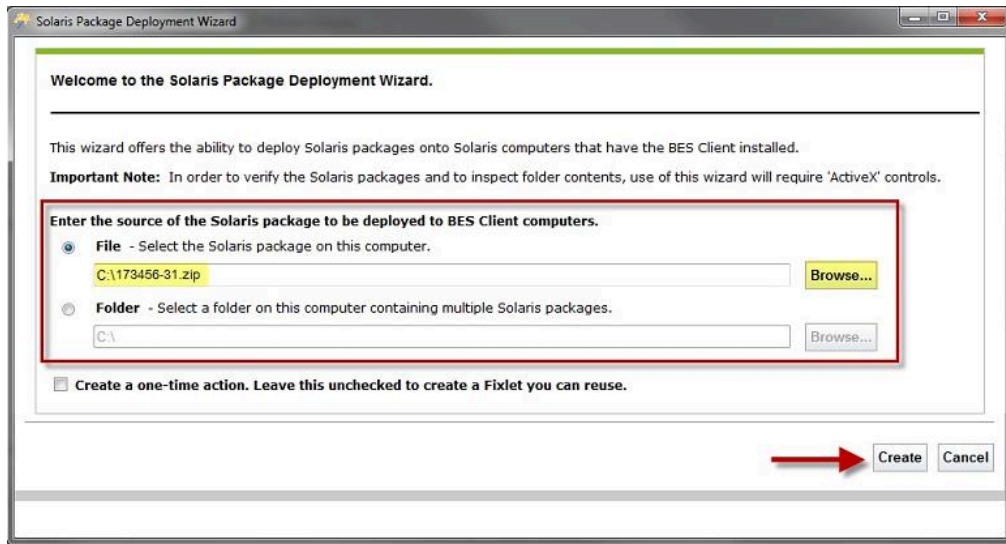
Solaris Package Deployment Wizard

Welcome to the Solaris Package Deployment Wizard.

This wizard offers the ability to deploy Solaris packages onto Solaris computers that have the BES Client installed.

**Important Note:** In order to verify the Solaris packages and to inspect folder contents, use of this wizard will require 'ActiveX' controls.

Enter the source of the Solaris package to be deployed to BES Client computers.

File - Select the Solaris package on this computer.

C:\173456-31.zip

Browse...

Folder - Select a folder on this computer containing multiple Solaris packages.

C:\

Browse...

Create a one-time action. Leave this unchecked to create a Fixlet you can reuse.

Create

Cancel